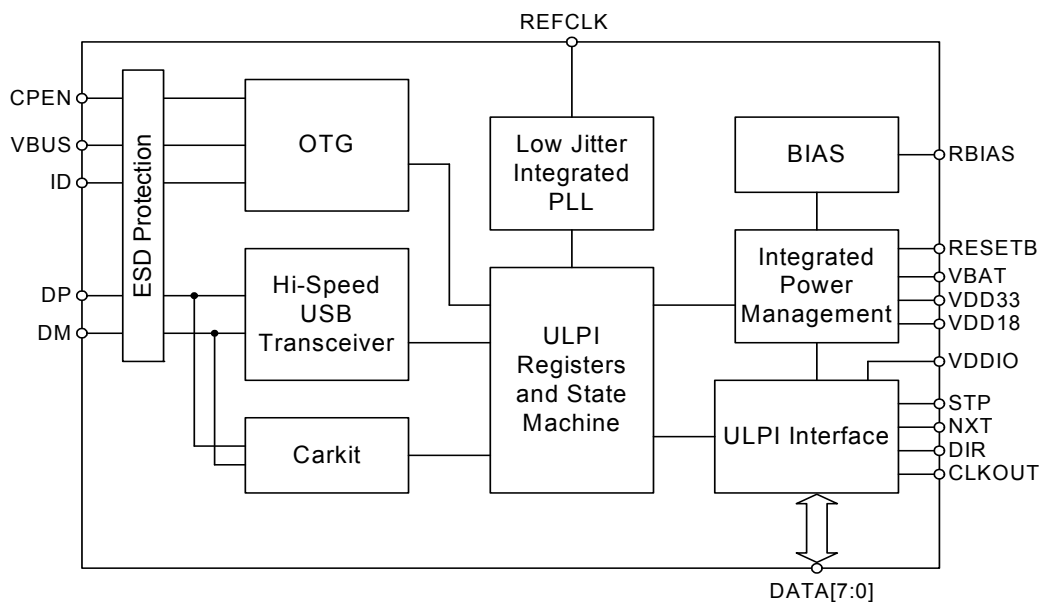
REFCLK

CPEN
VBUS
ID
DP
DM

ESD Protection

OTG

Low Jitter Integrated PLL

BIAS

RBIAS

Hi-Speed USB Transceiver

ULPI Registers and State Machine

Integrated Power Management

RESETB
VBAT
VDD33
VDD18
VDDIO

Carkit

ULPI Interface

STP
NXT
DIR
CLKOUT

DATA[7:0]